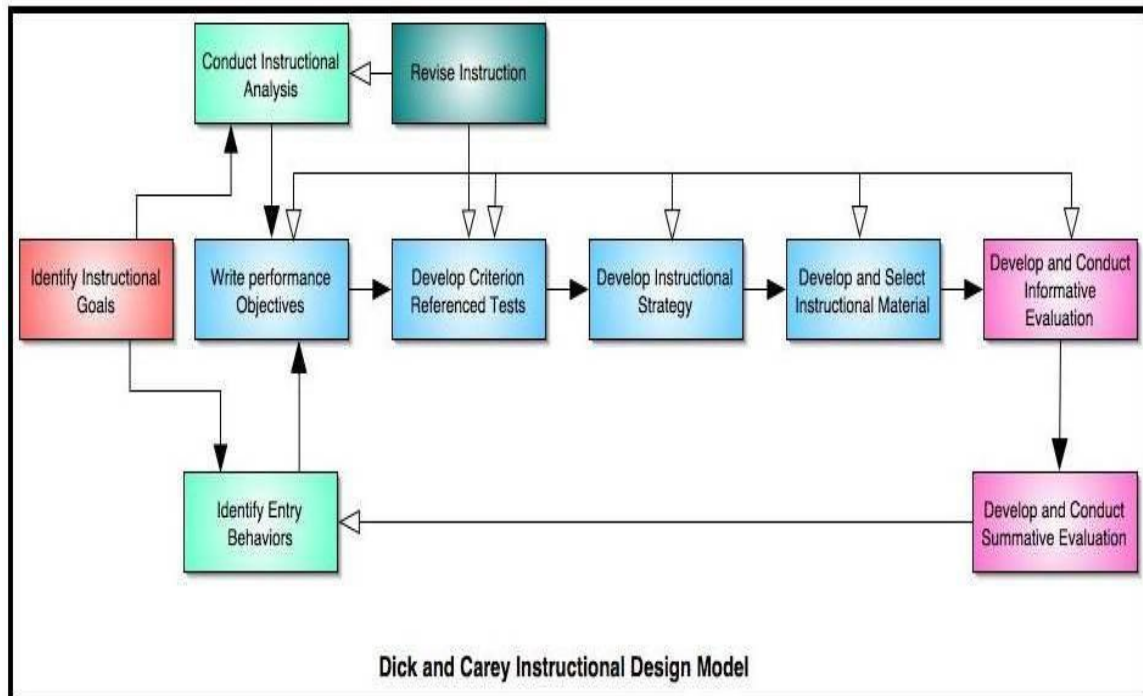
Conduct Instructional Analysis

Revise Instruction

Identify Instructional Goals

Write performance Objectives

Develop Criterion Referenced Tests

Develop Instructional Strategy

Develop and Select Instructional Material

Develop and Conduct Informative Evaluation

Identify Entry Behaviors

Develop and Conduct Summative Evaluation

Dick and Carey Instructional Design Model